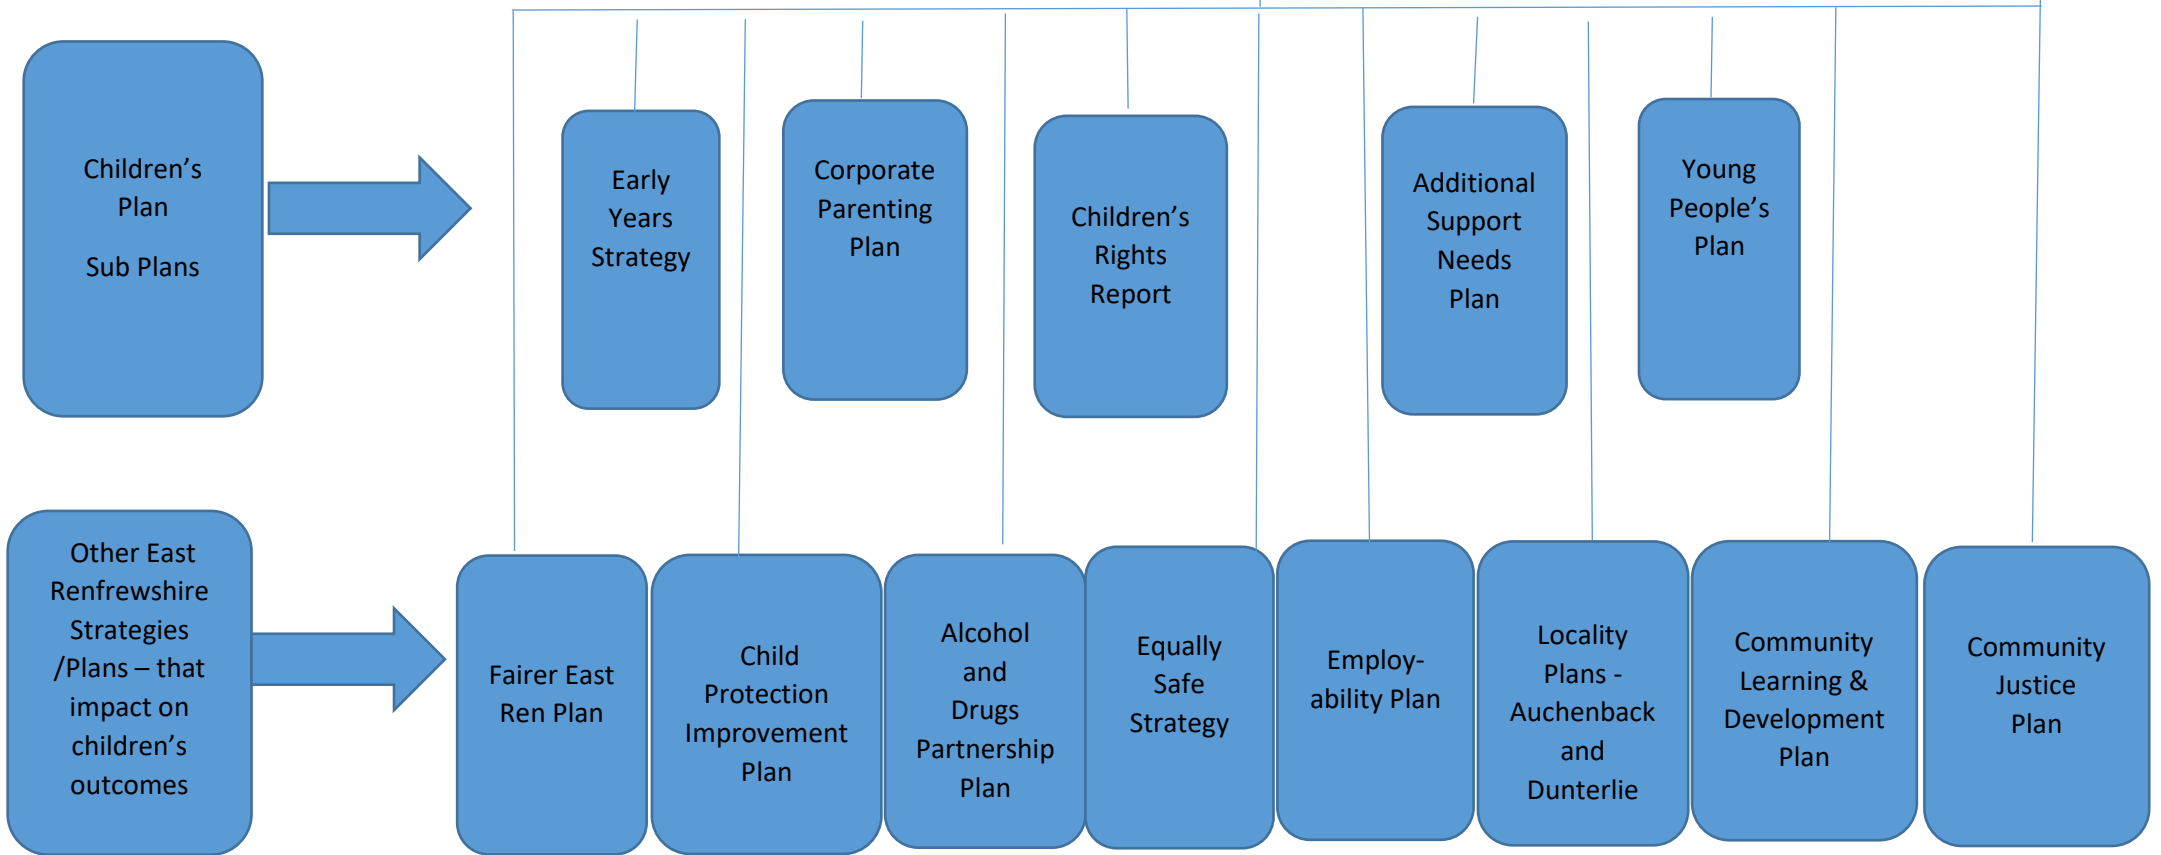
Children's Plan

Sub Plans

Early Years Strategy

Corporate Parenting Plan

Children's Rights Report

Additional Support Needs Plan

Young People's Plan

Other East Renfrewshire Strategies /Plans – that impact on children's outcomes

Fairer East Ren Plan

Child Protection Improvement Plan

Alcohol and Drugs Partnership Plan

Equally Safe Strategy

Employ-ability Plan

Locality Plans - Auchenback and Dunterlie

Community Learning & Development Plan

Community Justice Plan